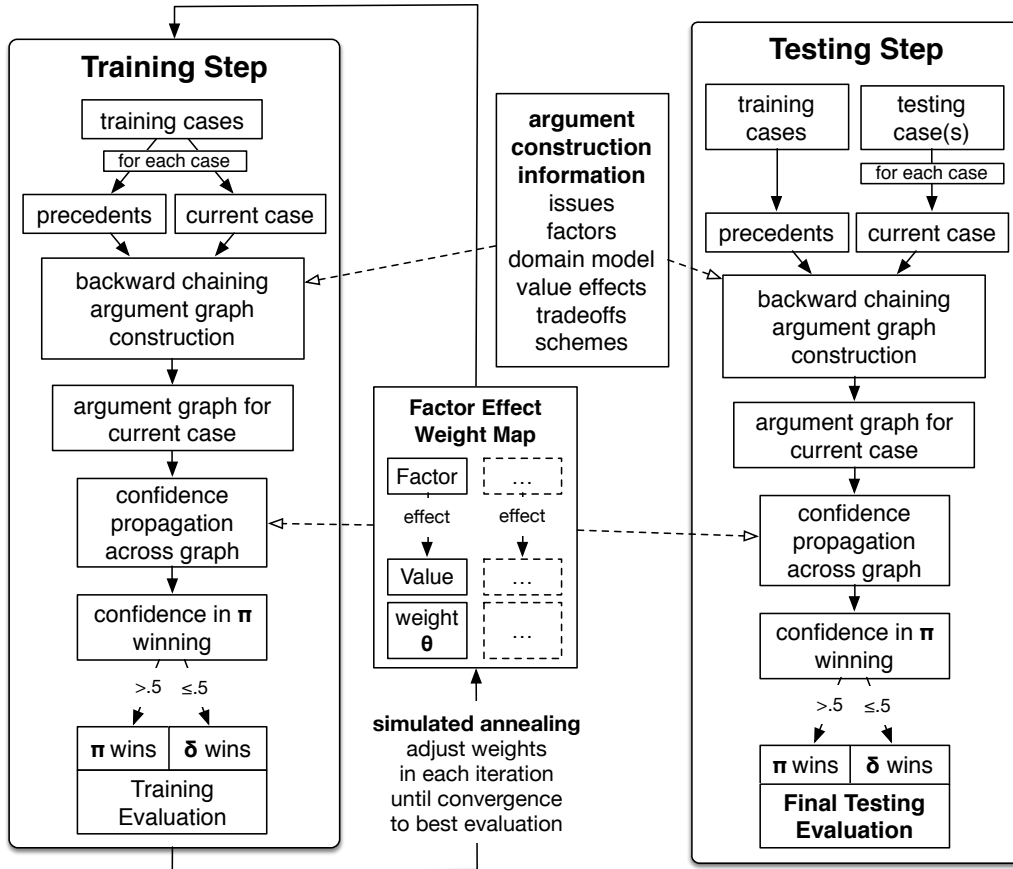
**Training Step**

training cases

for each case

precedents

current case

backward chaining argument graph construction

argument graph for current case

confidence propagation across graph

confidence in **π** winning

>.5

≤.5

**π** wins

**δ** wins

Training Evaluation

**argument construction information**
issues
factors
domain model
value effects
tradeoffs
schemes

**Factor Effect Weight Map**

Factor

…

effect

effect

Value

…

weight **θ**

…

**simulated annealing**
adjust weights in each iteration until convergence to best evaluation

**Testing Step**

training cases

testing case(s)

for each case

precedents

current case

backward chaining argument graph construction

argument graph for current case

confidence propagation across graph

confidence in **π** winning

>.5

≤.5

**π** wins

**δ** wins

**Final Testing Evaluation**